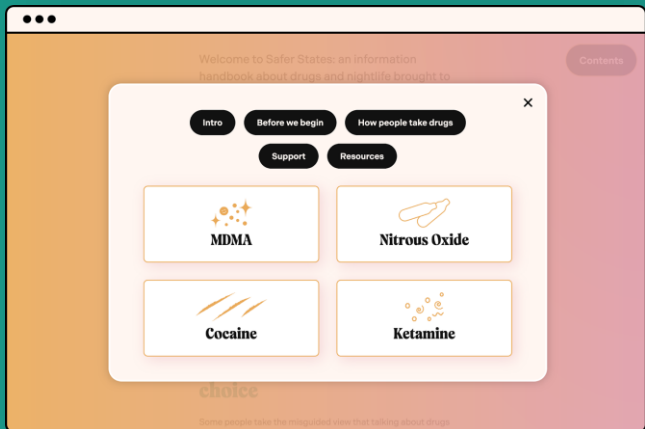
Welcome to Safer States: an information handbook about drugs and nightlife brought to

Contents

×

Intro

Before we begin

How people take drugs

Support

Resources

MDMA

Nitrous Oxide

Cocaine

Ketamine

choice

Some people take the misguided view that talking about drugs